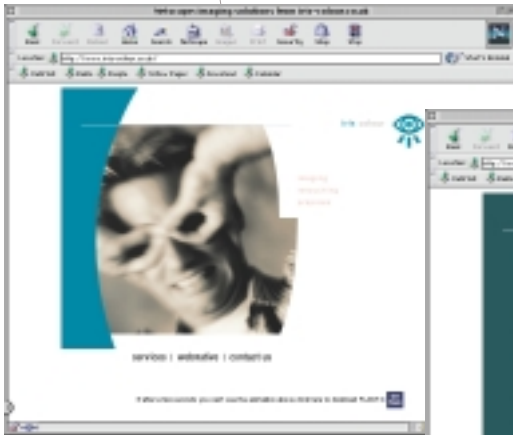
Netscape: imaging solutions from iris-colour.co.uk

Back Forward Reload Home Search Netscape Images Print Security Shop Stop

Location: http://www.iris-colour.co.uk/

What's Related

WebMail Radio People Yellow Pages Download Calendar

iris colour

imaging
retouching
animation

services | webmatters | contact us

If after a few seconds you can't see the animation above click here to download FLASH 4

Back Forward

Location: http://www.

WebMail Radio